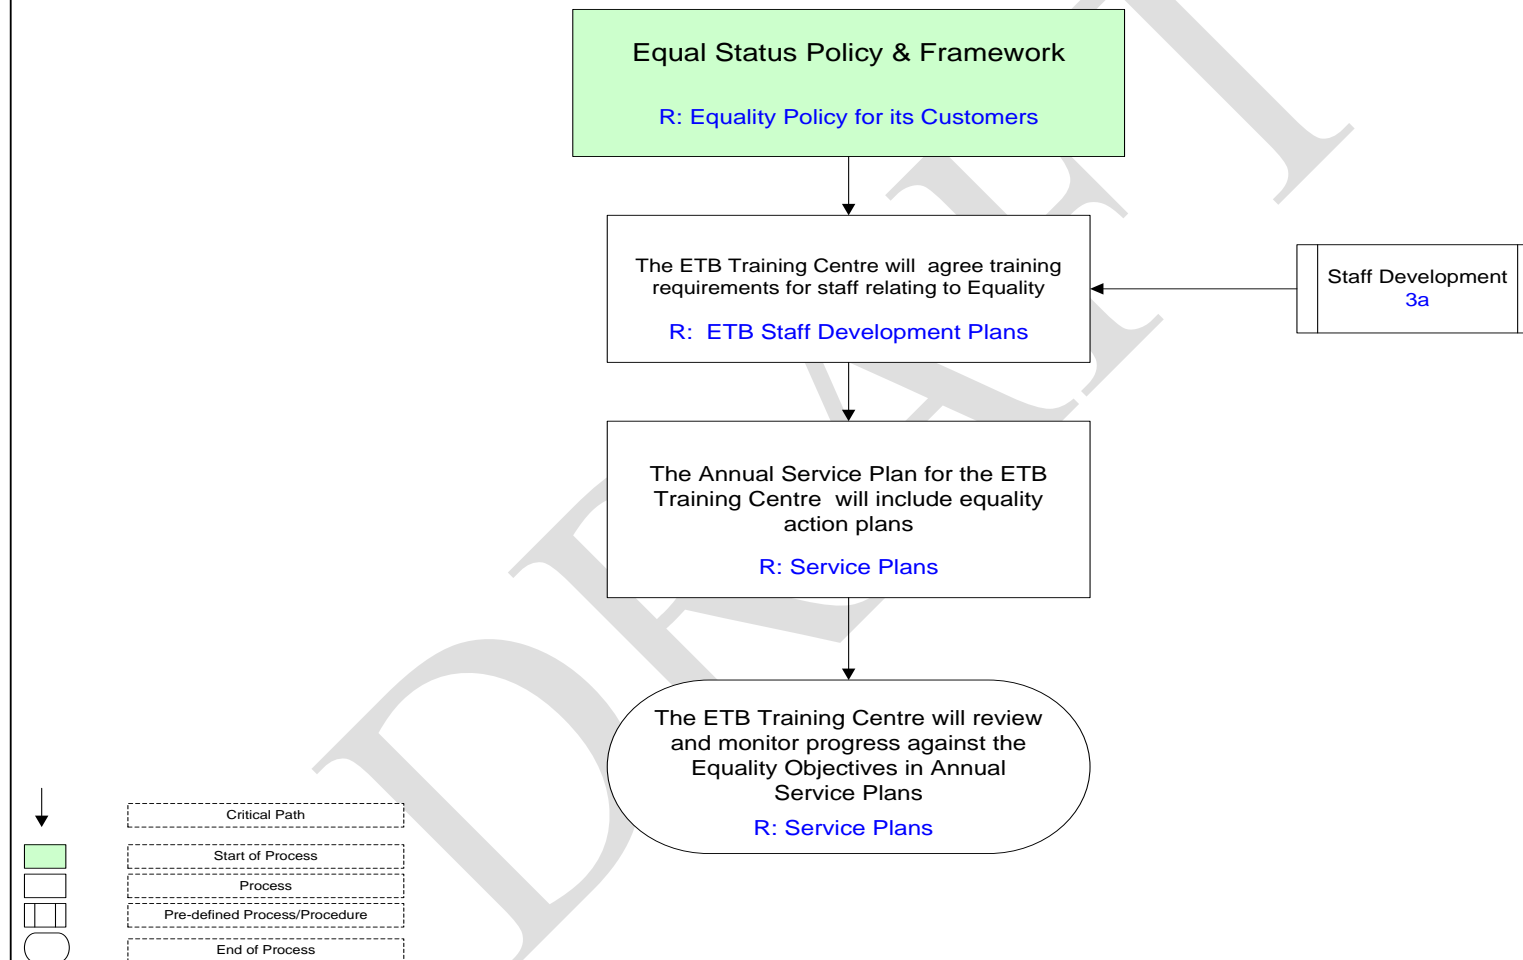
Equal Status Policy & Framework

R: Equality Policy for its Customers

The ETB Training Centre will agree training requirements for staff relating to Equality

R: ETB Staff Development Plans

Staff Development
3a

The Annual Service Plan for the ETB Training Centre will include equality action plans

R: Service Plans

The ETB Training Centre will review and monitor progress against the Equality Objectives in Annual Service Plans

R: Service Plans

Critical Path

Start of Process

Process

Pre-defined Process/Procedure

End of Process

DRAFT